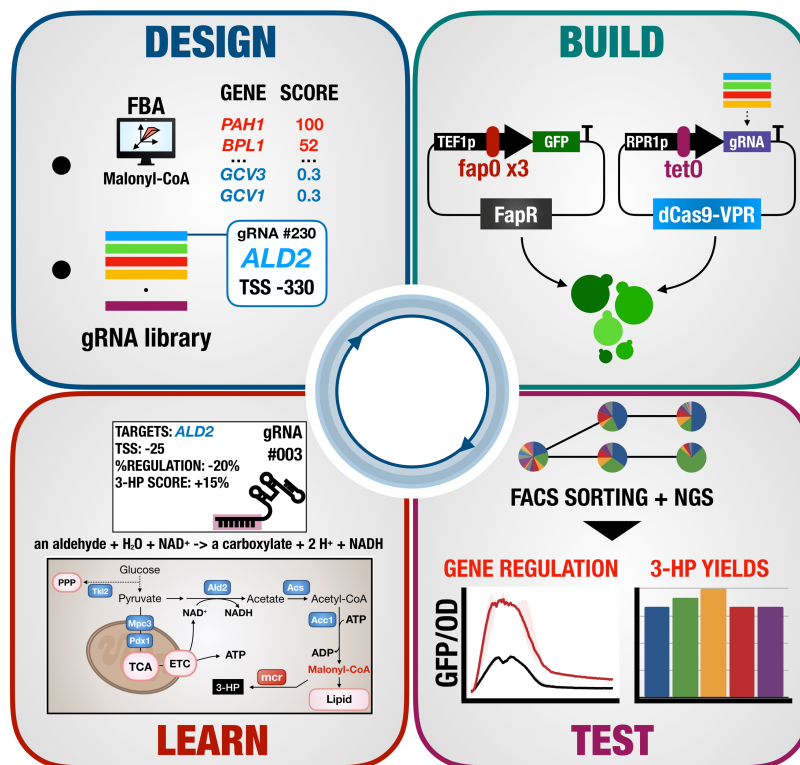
DESIGN

FBA
Malonyl-CoA

| GENE | SCORE |
|---|---|
| PAH1 | 100 |
| BPL1 | 52 |
| ... | ... |
| GCV3 | 0.3 |
| GCV1 | 0.3 |

gRNA #230
ALD2
TSS -330

gRNA library

BUILD

TEF1p
GFP
fap0 x3
FapR

RPR1p
gRNA
tet0
dCas9-VPR

LEARN

TARGETS: ALD2
TSS: -25
%REGULATION: -20%
3-HP SCORE: +15%
gRNA
#003

an aldehyde + H₂O + NAD⁺ -> a carboxylate + 2 H⁺ + NADH

Glucose
PPP
Tkl2
Pyruvate
Ald2
Acetate
Acs
Acetyl-CoA
NAD⁺
NADH
Mpc3
Pdx1
Acc1
ATP
ADP
TCA
ETC
ATP
Malonyl-CoA
mcr
3-HP
Lipid

TEST

FACS SORTING + NGS

GENE REGULATION
GFP/OD

3-HP YIELDS